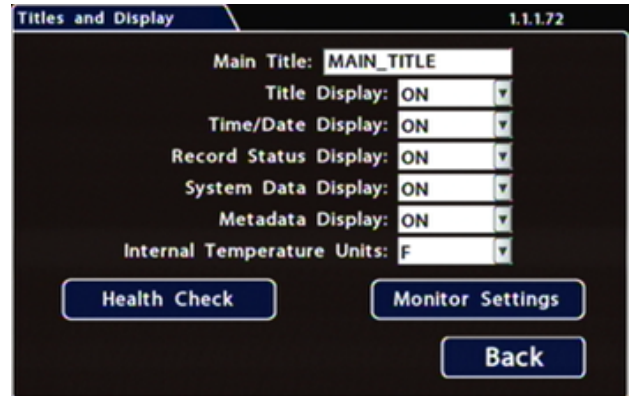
Titles and Display

1.1.1.72

Main Title: MAIN_TITLE

Title Display: ON

Time/Date Display: ON

Record Status Display: ON

System Data Display: ON

Metadata Display: ON

Internal Temperature Units: F

Health Check

Monitor Settings

Back